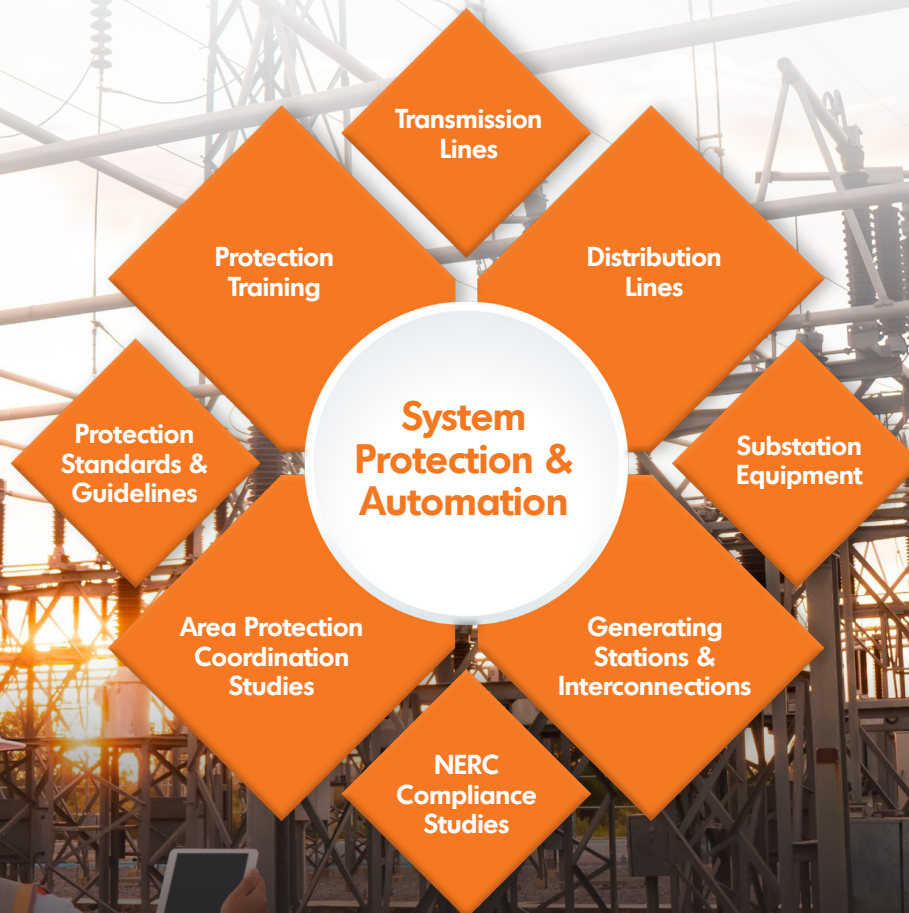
Transmission Lines

Protection Training

Distribution Lines

System Protection & Automation

Protection Standards & Guidelines

Substation Equipment

Area Protection Coordination Studies

Generating Stations & Interconnections

NERC Compliance Studies